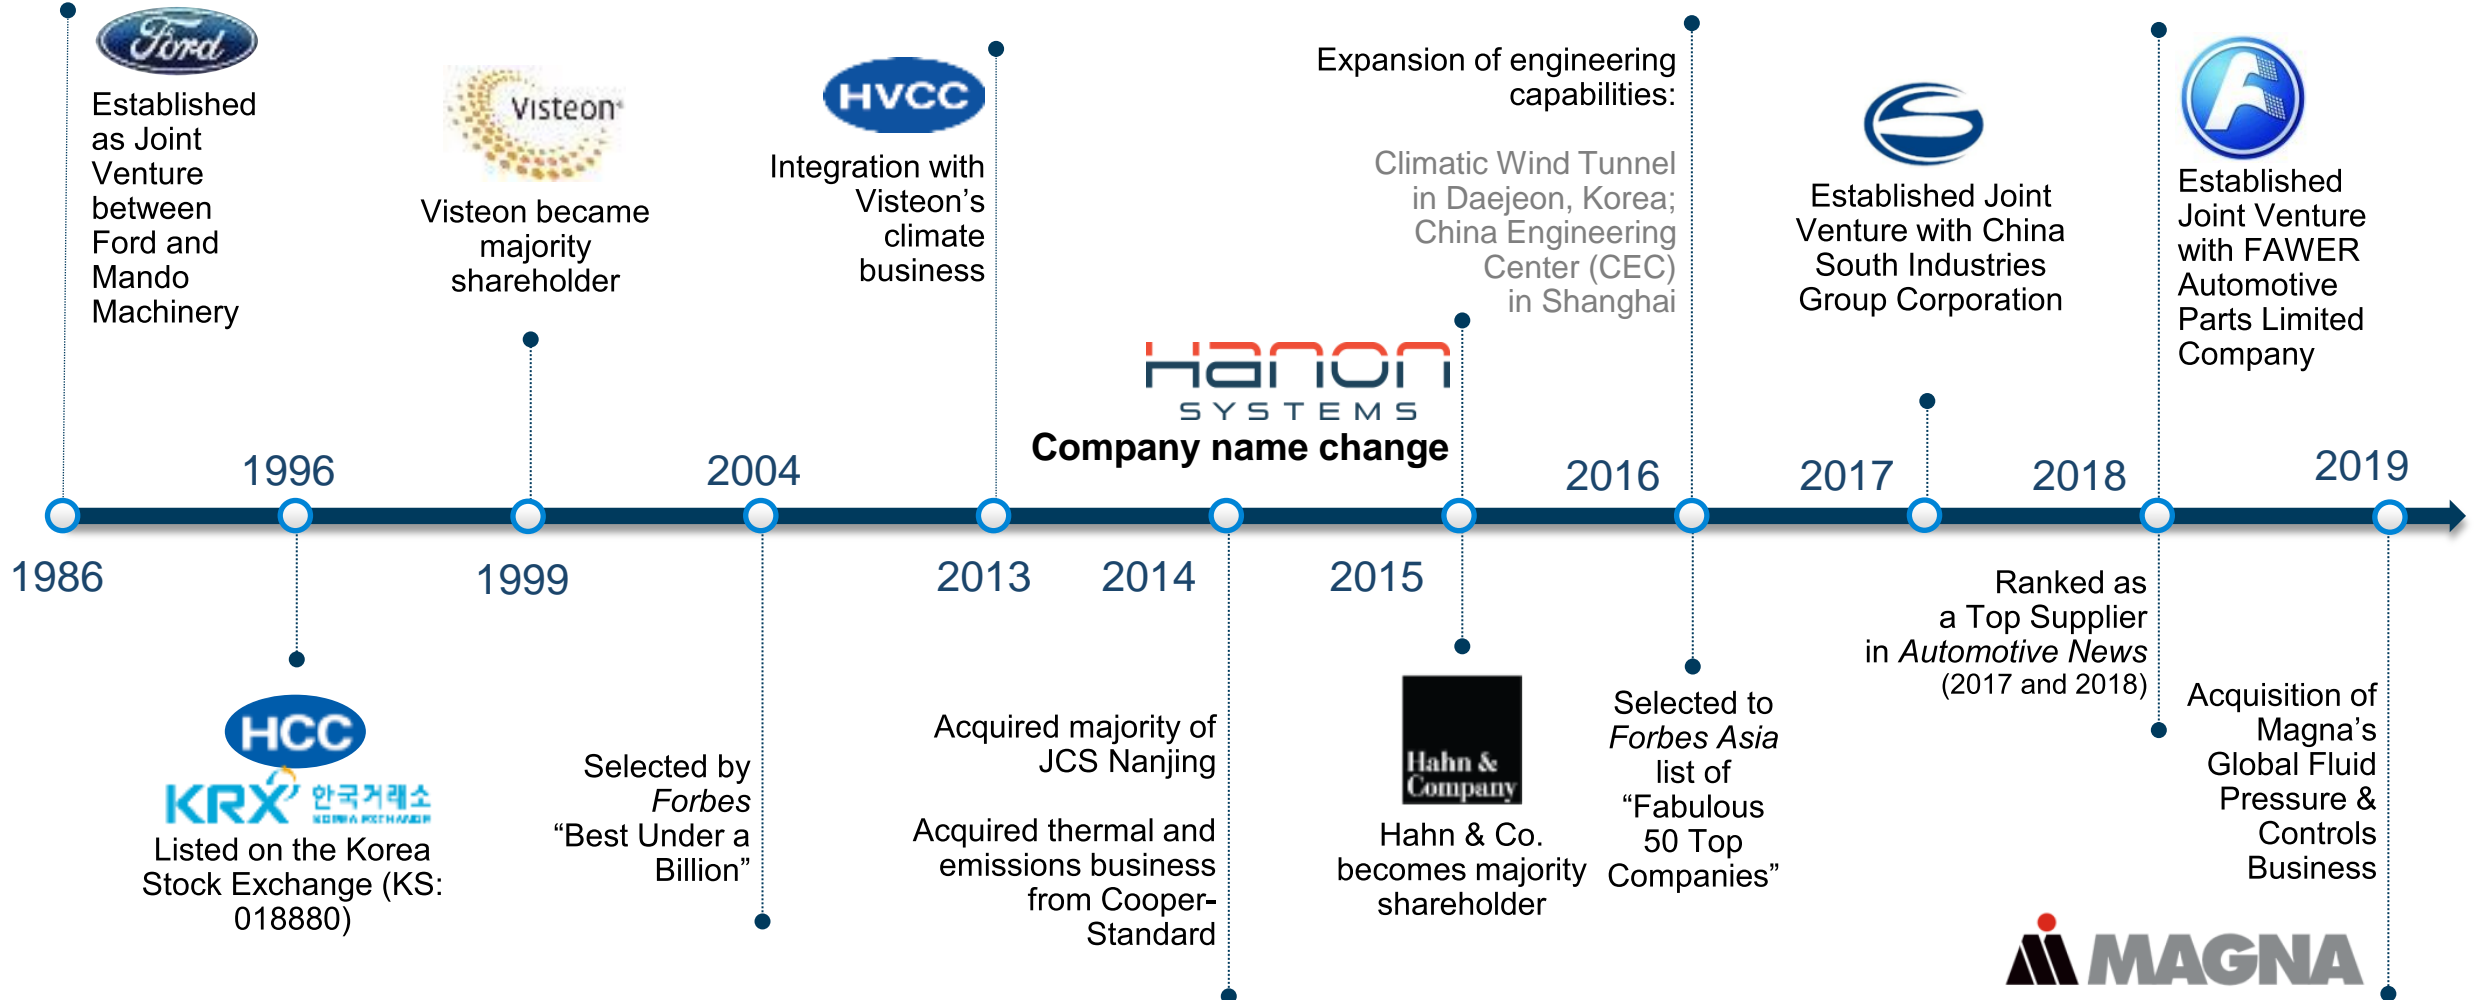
Ford

Established as Joint Venture between Ford and Mando Machinery

Visteon

Visteon became majority shareholder

HVCC

Integration with Visteon's climate business

Expansion of engineering capabilities:

Climatic Wind Tunnel in Daejeon, Korea; China Engineering Center (CEC) in Shanghai

Established Joint Venture with China South Industries Group Corporation

Established Joint Venture with FAWER Automotive Parts Limited Company

Hanon SYSTEMS

Company name change

1996

2004

2016

2017

2018

2019

1986

1999

2013

2014

2015

HCC

KRX 한국거래소 KOREA EXCHANGE

Listed on the Korea Stock Exchange (KS: 018880)

Selected by *Forbes* "Best Under a Billion"

Acquired majority of JCS Nanjing

Acquired thermal and emissions business from Cooper-Standard

Hahn & Company

Hahn & Co. becomes majority shareholder

Selected to *Forbes Asia* list of "Fabulous 50 Top Companies"

Ranked as a Top Supplier in *Automotive News* (2017 and 2018)

Acquisition of Magna's Global Fluid Pressure & Controls Business

MAGNA